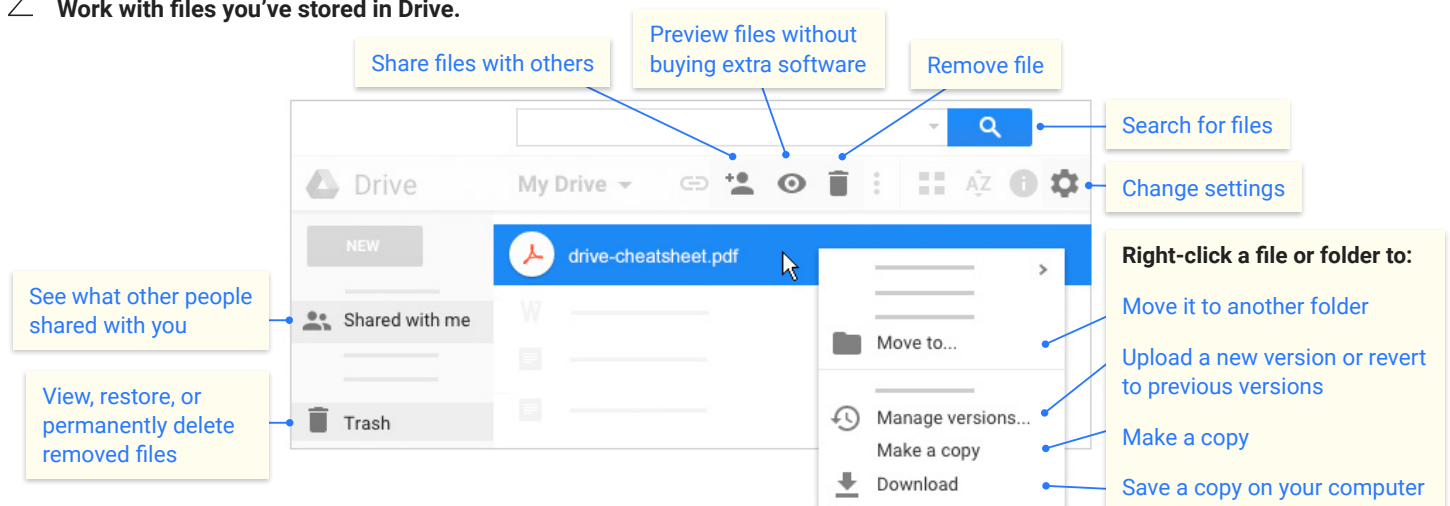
2 Work with files you've stored in Drive.

Share files with others

Preview files without buying extra software

Remove file

Search for files

Change settings

Drive

My Drive

NEW

drive-cheatsheet.pdf

Shared with me

Trash

See what other people shared with you

View, restore, or permanently delete removed files

Move to...

Manage versions...

Make a copy

Download

Right-click a file or folder to:

Move it to another folder

Upload a new version or revert to previous versions

Make a copy

Save a copy on your computer